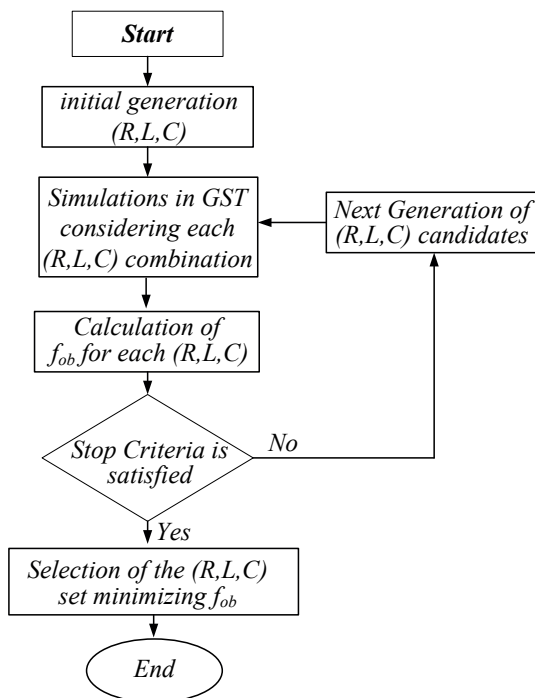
Start

initial generation (R,L,C)

Simulations in GST considering each (R,L,C) combination

Next Generation of (R,L,C) candidates

Calculation of $f_{ob}$ for each (R,L,C)

Stop Criteria is satisfied

No

Yes

Selection of the (R,L,C) set minimizing $f_{ob}$

End